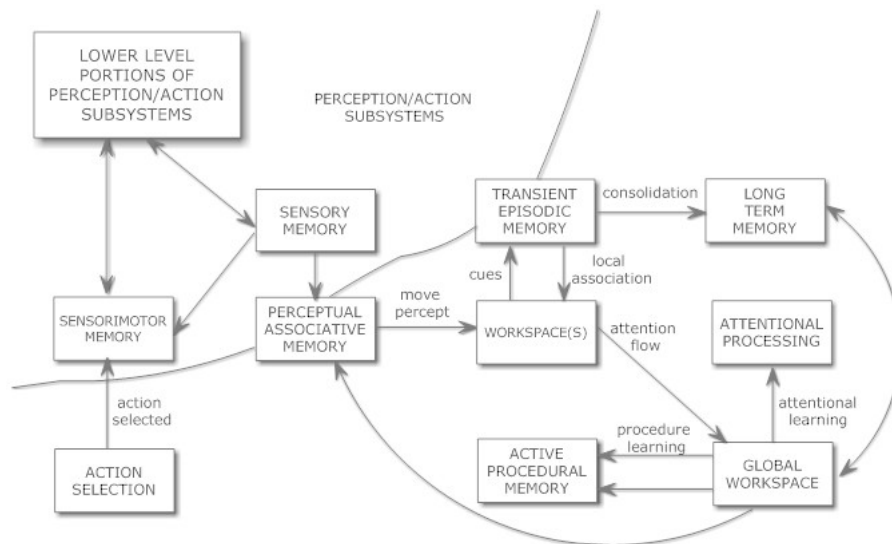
LOWER LEVEL PORTIONS OF PERCEPTION/ACTION SUBSYSTEMS

PERCEPTION/ACTION SUBSYSTEMS

SENSORY MEMORY

TRANSIENT EPISODIC MEMORY

consolidation

LONG TERM MEMORY

cues

local association

SENSORIMOTOR MEMORY

PERCEPTUAL ASSOCIATIVE MEMORY

move percept

WORKSPACE(S)

attention flow

ATTENTIONAL PROCESSING

action selected

attentional learning

procedure learning

ACTION SELECTION

ACTIVE PROCEDURAL MEMORY

GLOBAL WORKSPACE